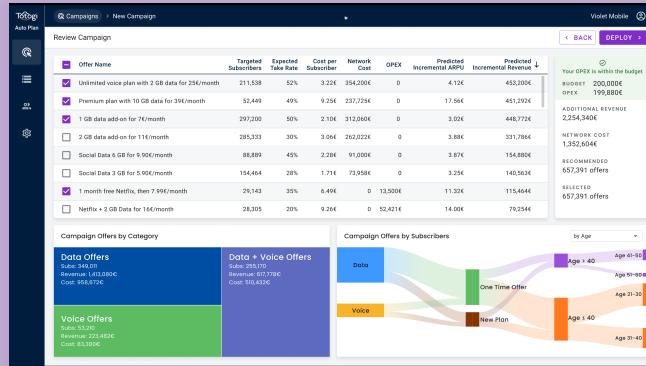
Totogi Auto Plan

Campaigns > New Campaign

Violet Mobile

Review Campaign

< BACK DEPLOY >

| | Offer Name | Targeted Subscribers | Expected Take Rate | Cost per Subscriber | Network Cost | OPEX | Predicted Incremental ARPU | Predicted Incremental Revenue ↓ |
|---|---|---|---|---|---|---|---|---|
| ☑ | Unlimited voice plan with 2 GB data for 25€/month | 211,538 | 52% | 3.22€ | 354,200€ | 0 | 4.12€ | 453,200€ |
| ☑ | Premium plan with 10 GB data for 39€/month | 52,449 | 49% | 9.25€ | 237,725€ | 0 | 17.56€ | 451,292€ |
| ☑ | 1 GB data add-on for 7€/month | 297,200 | 50% | 2.10€ | 312,060€ | 0 | 3.02€ | 448,772€ |
| ☐ | 2 GB data add-on for 11€/month | 285,333 | 30% | 3.06€ | 262,022€ | 0 | 3.88€ | 331,786€ |
| ☐ | Social Data 6 GB for 9.90€/month | 88,889 | 45% | 2.28€ | 91,000€ | 0 | 3.87€ | 154,880€ |
| ☐ | Social Data 3 GB for 5.90€/month | 154,464 | 28% | 1.71€ | 73,958€ | 0 | 3.25€ | 140,563€ |
| ☑ | 1 month free Netflix, then 7.99€/month | 29,143 | 35% | 6.49€ | 0 | 13,500€ | 11.32€ | 115,464€ |
| ☐ | Netflix + 2 GB Data for 16€/month | 28,305 | 20% | 9.26€ | 0 | 52,421€ | 14.00€ | 79,254€ |

Your OPEX is within the budget
BUDGET 200,000€
OPEX 199,880€

ADDITIONAL REVENUE
2,254,340€

NETWORK COST
1,352,604€

RECOMMENDED
657,391 offers

SELECTED
657,391 offers

Campaign Offers by Category

Data Offers
Subs: 349,011
Revenue: 1,413,080€
Cost: 958,672€

Data + Voice Offers
Subs: 255,170
Revenue: 617,778€
Cost: 510,432€

Voice Offers
Subs: 53,210
Revenue: 223,482€
Cost: 83,390€

Campaign Offers by Subscribers

by Age

Data
Voice
One Time Offer
New Plan
Age > 40
Age < 40
Age 41-50
Age 51-5
Age 21-30
Age 31-40